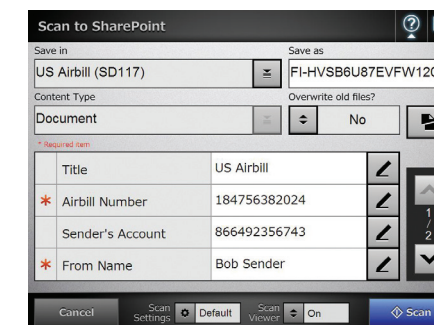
Scan to SharePoint

Save in
US Airbill (SD117)

Save as
FI-HVSB6U87EVFW12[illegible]

Content Type
Document

Overwrite old files?
No

* Required item

| | Title | US Airbill |
|---|---|---|
| * | Airbill Number | 184756382024 |
| | Sender's Account | 866492356743 |
| * | From Name | Bob Sender |

1
/
2

Cancel
Scan Settings
Default
Scan Viewer
On
Scan